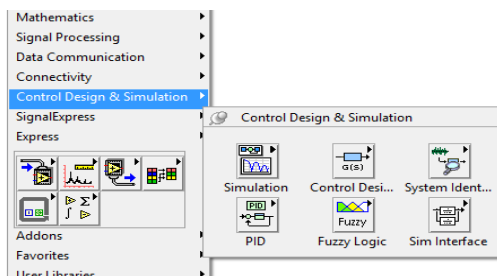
Mathematics
Signal Processing
Data Communication
Connectivity
Control Design & Simulation
SignalExpress
Express
Addons
Favorites
User Libraries

Control Design & Simulation

Simulation
G(s)
Control Desi...
System Ident...
PID
PID
Fuzzy
Fuzzy Logic
Sim Interface